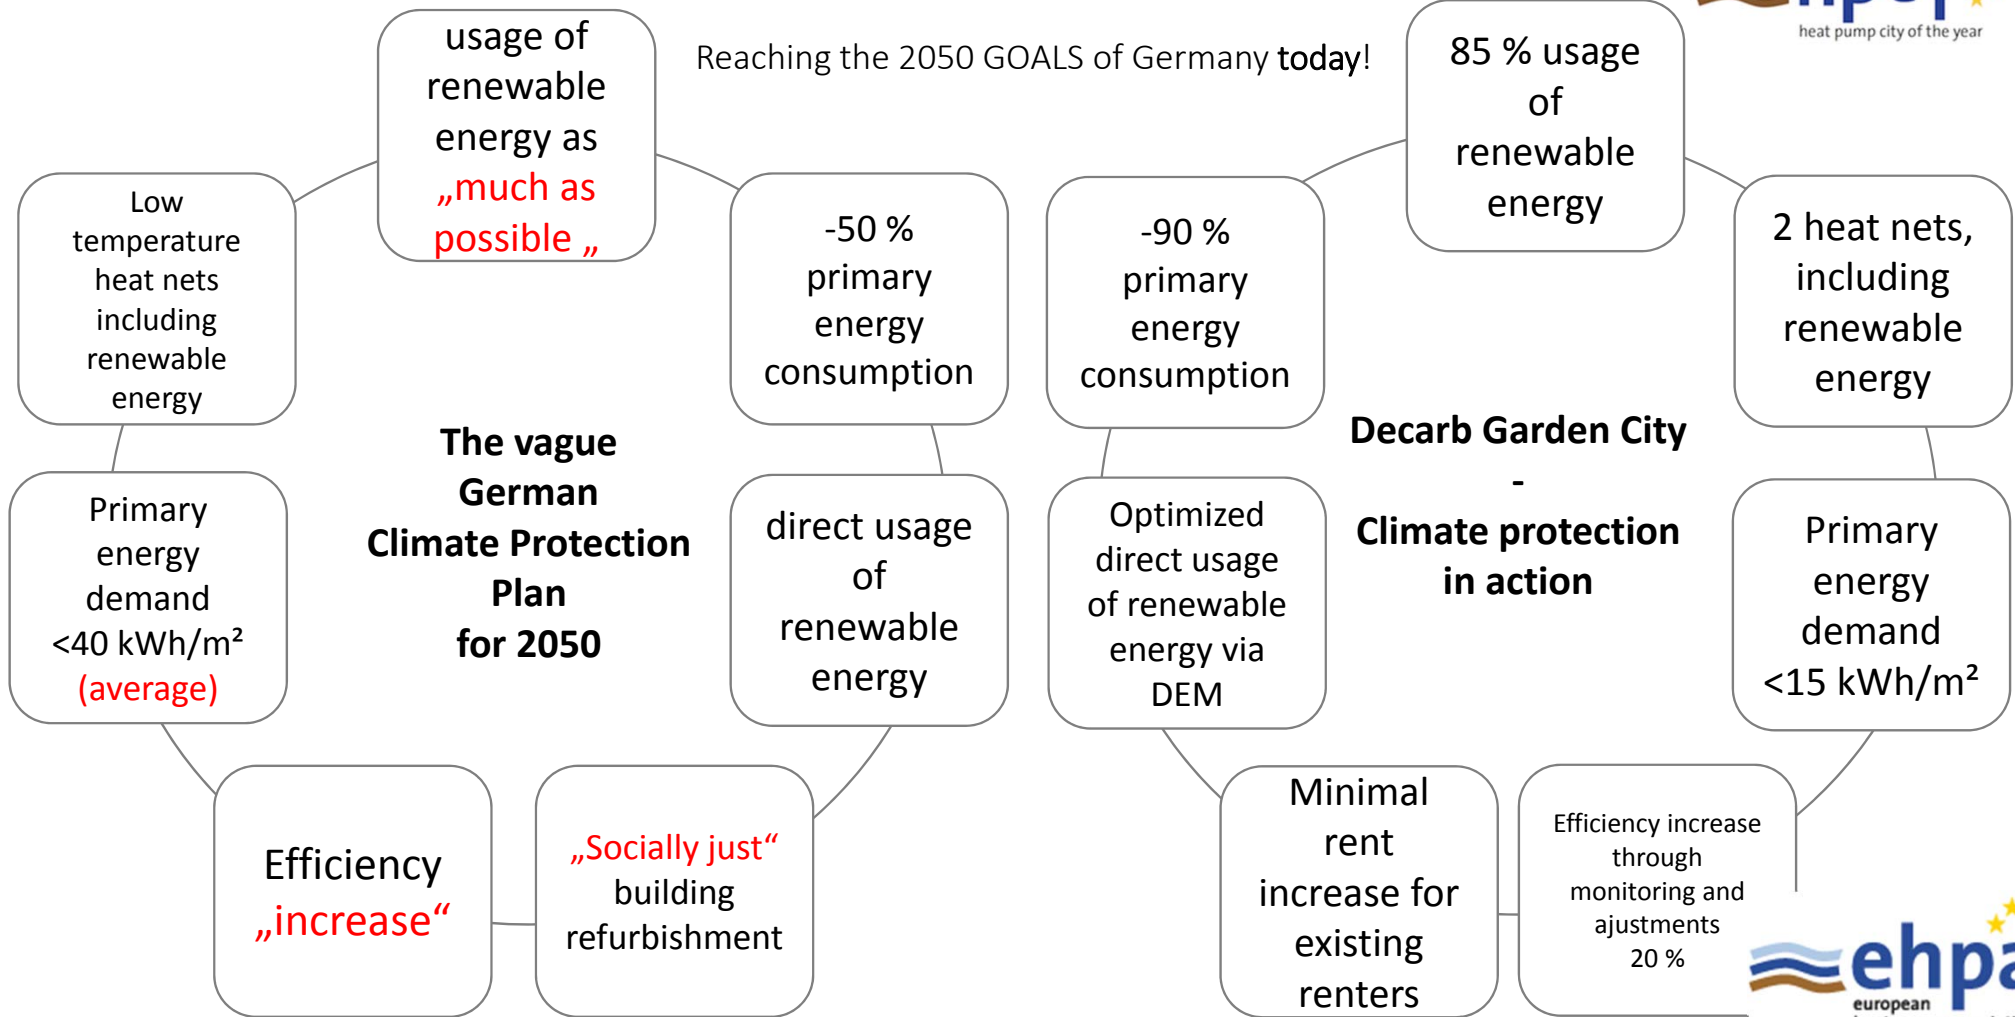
Reaching the 2050 GOALS of Germany today!

heat pump city of the year

usage of renewable energy as „much as possible „

Low temperature heat nets including renewable energy

-50 % primary energy consumption

The vague German Climate Protection Plan for 2050

Primary energy demand <40 kWh/m² (average)

direct usage of renewable energy

Efficiency „increase“

„Socially just“ building refurbishment

85 % usage of renewable energy

-90 % primary energy consumption

2 heat nets, including renewable energy

Decarb Garden City - Climate protection in action

Optimized direct usage of renewable energy via DEM

Primary energy demand <15 kWh/m²

Minimal rent increase for existing renters

Efficiency increase through monitoring and ajustments 20 %

ehpa european